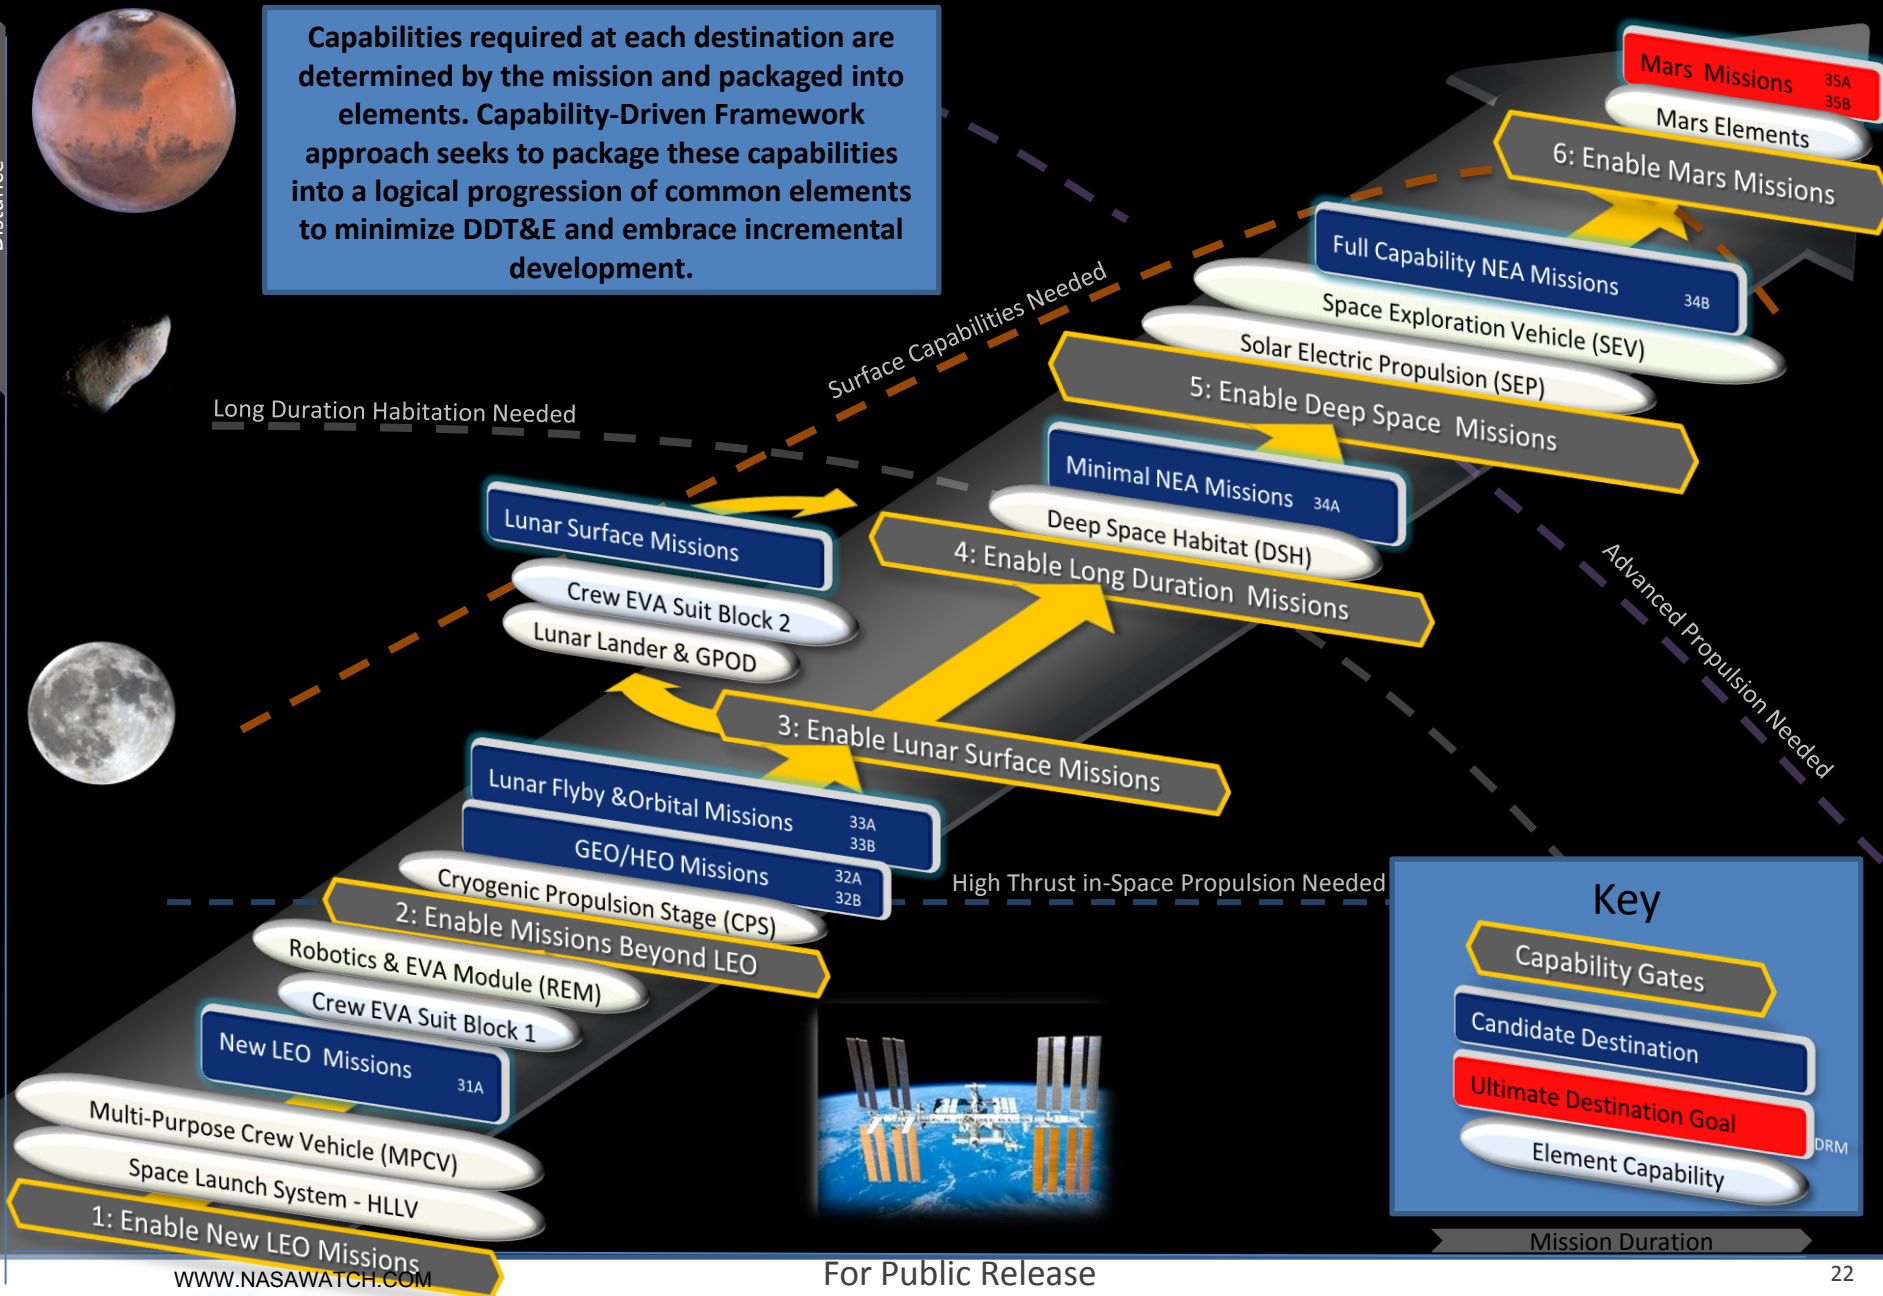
Capabilities required at each destination are determined by the mission and packaged into elements. Capability-Driven Framework approach seeks to package these capabilities into a logical progression of common elements to minimize DDT&E and embrace incremental development.

Mars Missions 35A 35B
Mars Elements
6: Enable Mars Missions
Full Capability NEA Missions 34B
Space Exploration Vehicle (SEV)
Solar Electric Propulsion (SEP)
5: Enable Deep Space Missions
Surface Capabilities Needed
Long Duration Habitation Needed
Minimal NEA Missions 34A
Deep Space Habitat (DSH)
4: Enable Long Duration Missions
Lunar Surface Missions
Crew EVA Suit Block 2
Lunar Lander & GPOD
Advanced Propulsion Needed
3: Enable Lunar Surface Missions
Lunar Flyby &Orbital Missions 33A 33B
GEO/HEO Missions 32A 32B
Cryogenic Propulsion Stage (CPS)
High Thrust in-Space Propulsion Needed
2: Enable Missions Beyond LEO
Robotics & EVA Module (REM)
Crew EVA Suit Block 1
New LEO Missions 31A
Multi-Purpose Crew Vehicle (MPCV)
Space Launch System - HLLV
1: Enable New LEO Missions

Key
Capability Gates
Candidate Destination
Ultimate Destination Goal
DRM
Element Capability

Mission Duration
WWW.NASAWATCH.COM
For Public Release
22